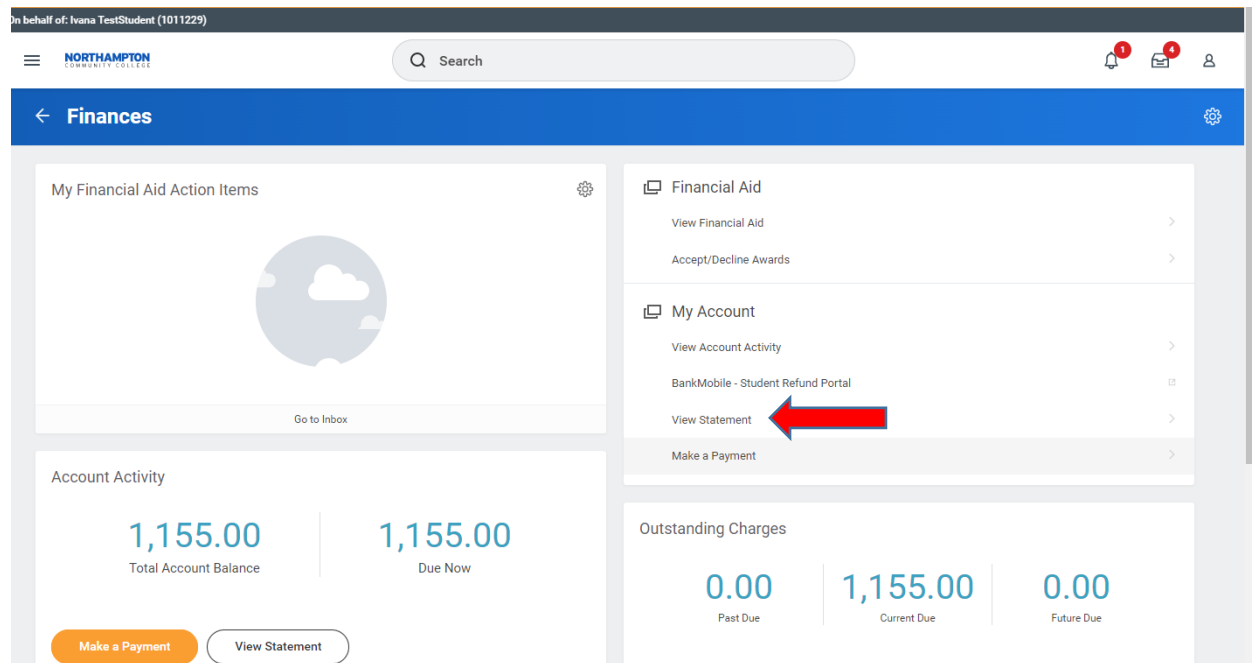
On behalf of: Ivana TestStudent (1011229)

NORTHAMPTON COMMUNITY COLLEGE

Search

1

4

Finances

My Financial Aid Action Items

Go to Inbox

Financial Aid

View Financial Aid

Accept/Decline Awards

My Account

View Account Activity

BankMobile - Student Refund Portal

View Statement

Make a Payment

Account Activity

1,155.00
Total Account Balance

1,155.00
Due Now

Make a Payment

View Statement

Outstanding Charges

0.00
Past Due

1,155.00
Current Due

0.00
Future Due